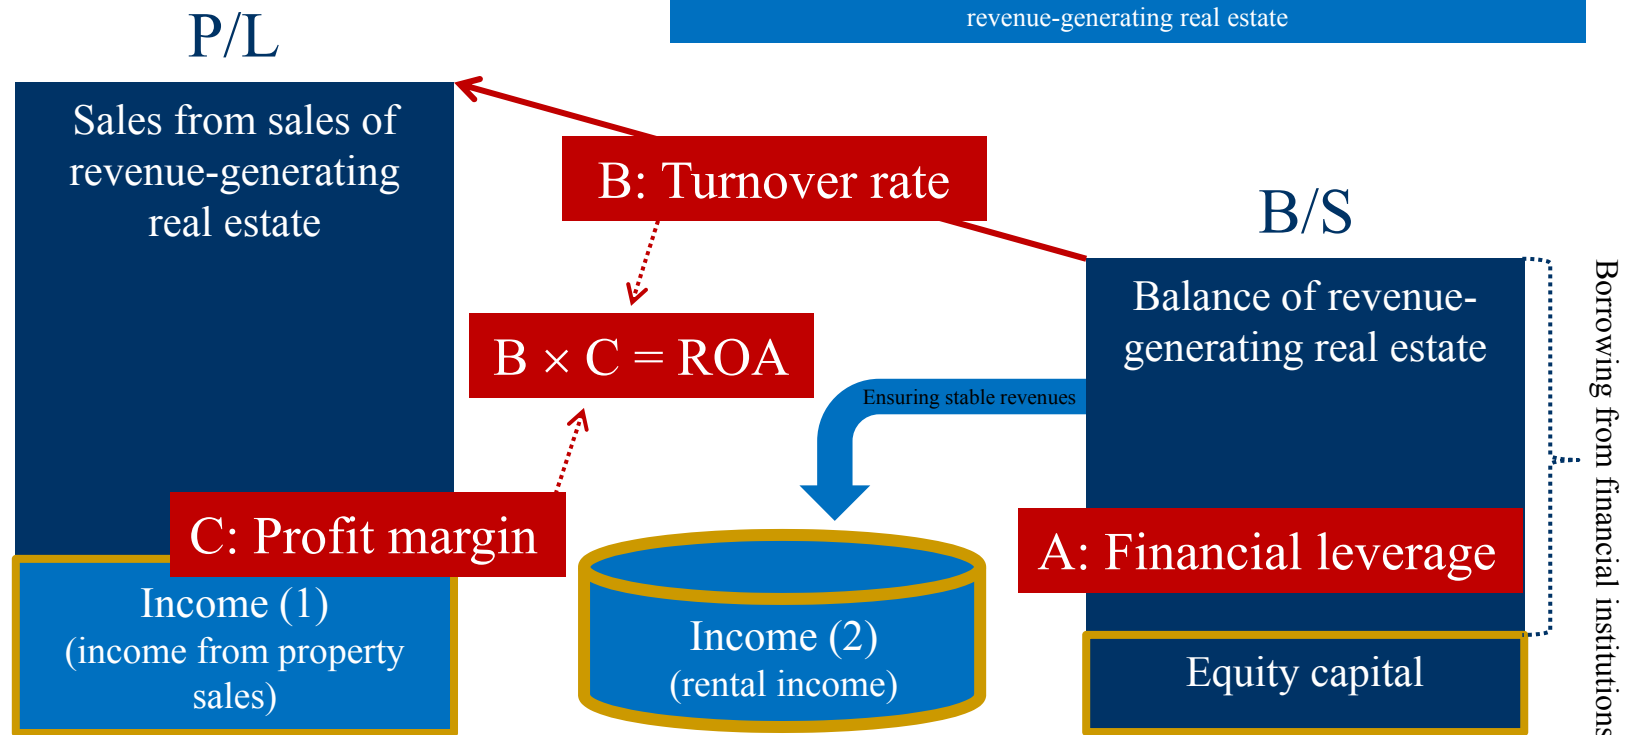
revenue-generating real estate

P/L

Sales from sales of revenue-generating real estate

B: Turnover rate

B/S

Balance of revenue-generating real estate

Borrowing from financial institutions

$B \times C = ROA$

Ensuring stable revenues

C: Profit margin

A: Financial leverage

Income (1) (income from property sales)

Income (2) (rental income)

Equity capital